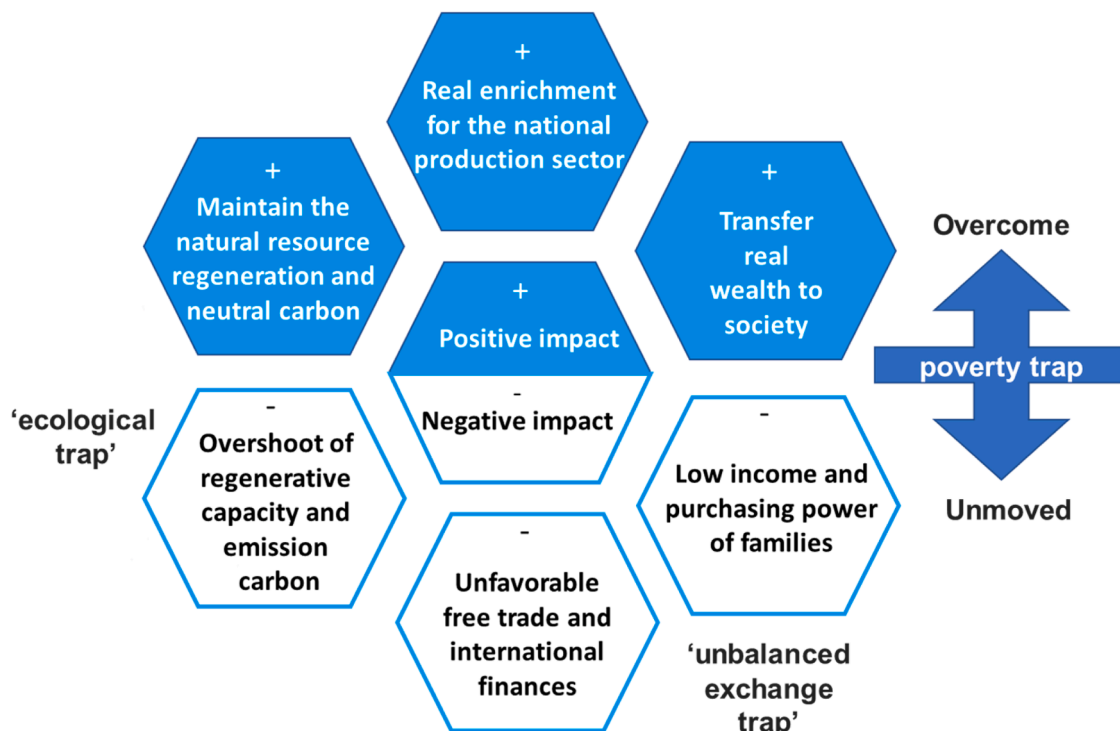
+
Real enrichment for the national production sector

+
Maintain the natural resource regeneration and neutral carbon

+
Transfer real wealth to society

Overcome

+
Positive impact

poverty trap

-
Negative impact

'ecological trap'

-
Overshoot of regenerative capacity and emission carbon

-
Low income and purchasing power of families

Unmoved

-
Unfavorable free trade and international finances

'unbalanced exchange trap'